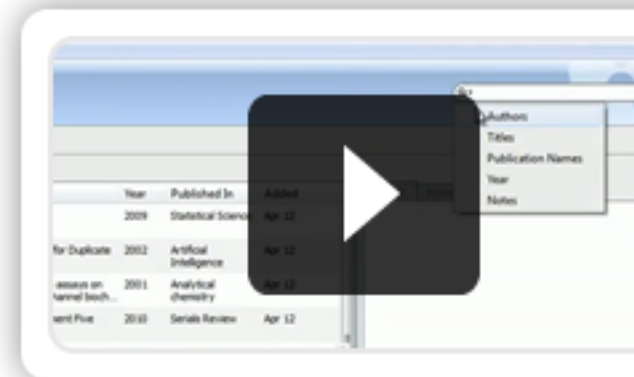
| | Year | Published In | Added |
|---|---|---|---|
| | 2009 | Statistical Science | Apr 12 |
| for Duplicate | 2002 | Artifical Intelligence | Apr 12 |
| assays on channel bioch... | 2001 | Analytical chemistry | Apr 12 |
| ment Five | 2010 | Serials Review | Apr 12 |

Authors
Titles
Publication Names
Year
Notes